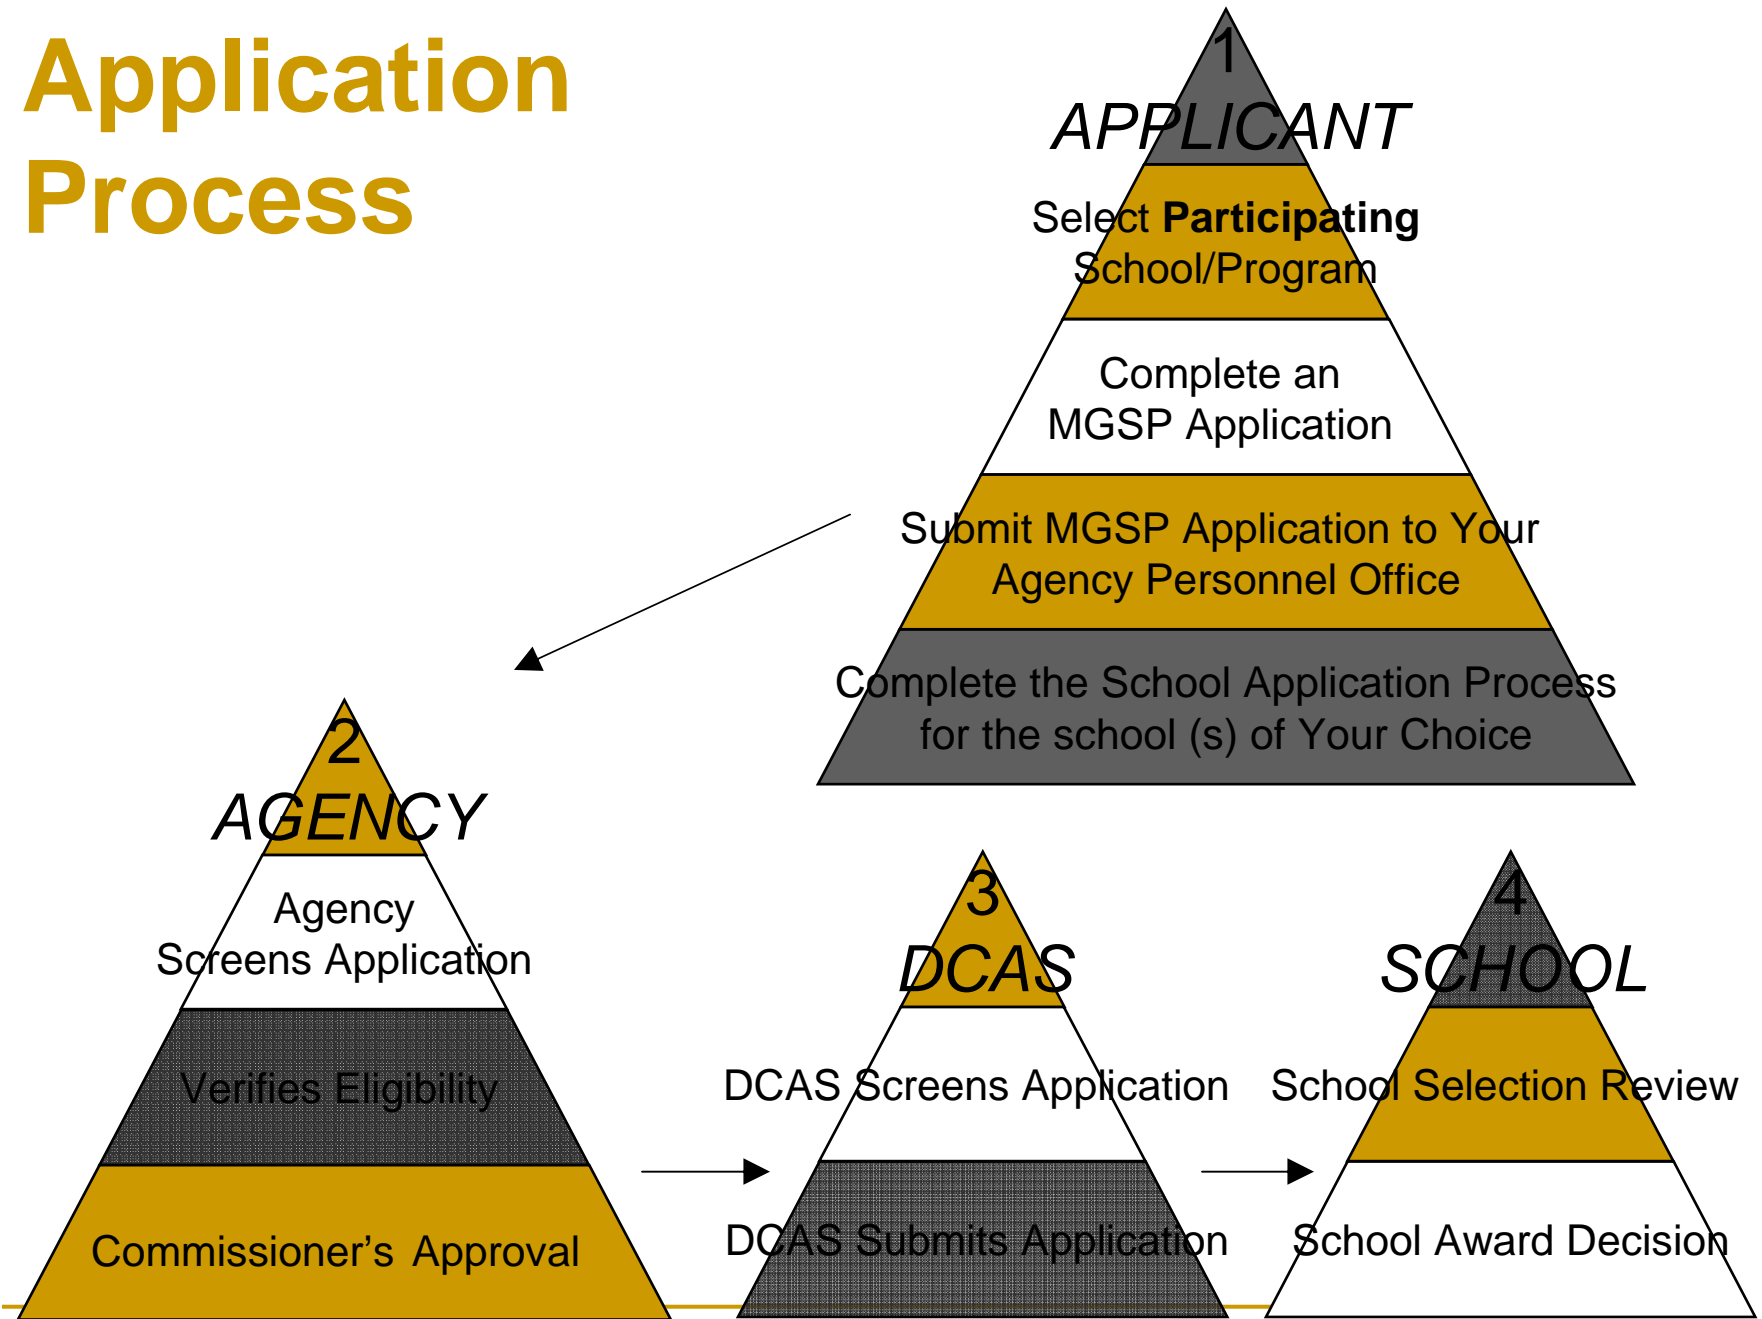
Application Process

1
APPLICANT
Select **Participating** School/Program
Complete an MGSP Application
Submit MGSP Application to Your Agency Personnel Office
Complete the School Application Process for the school (s) of Your Choice

2
AGENCY
Agency Screens Application
Verifies Eligibility
Commissioner's Approval

3
DCAS
DCAS Screens Application
DCAS Submits Application

4
SCHOOL
School Selection Review
School Award Decision